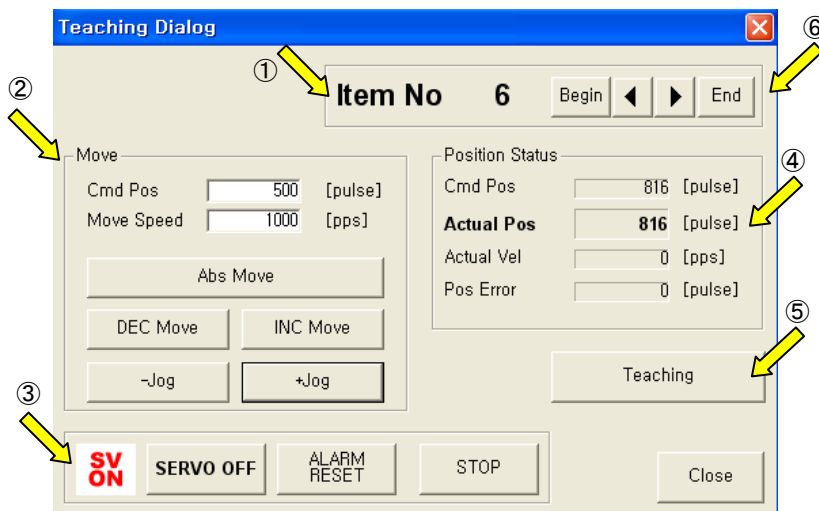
Teaching Dialog

①

⑥

Item No 6

Begin ◀ ▶ End

②

Move

Cmd Pos 500 [pulse]

Move Speed 1000 [pps]

Abs Move

DEC Move

INC Move

-Jog

+Jog

Position Status

④

Cmd Pos 816 [pulse]

Actual Pos 816 [pulse]

Actual Vel 0 [pps]

Pos Error 0 [pulse]

⑤

Teaching

③

SV ON

SERVO OFF

ALARM RESET

STOP

Close